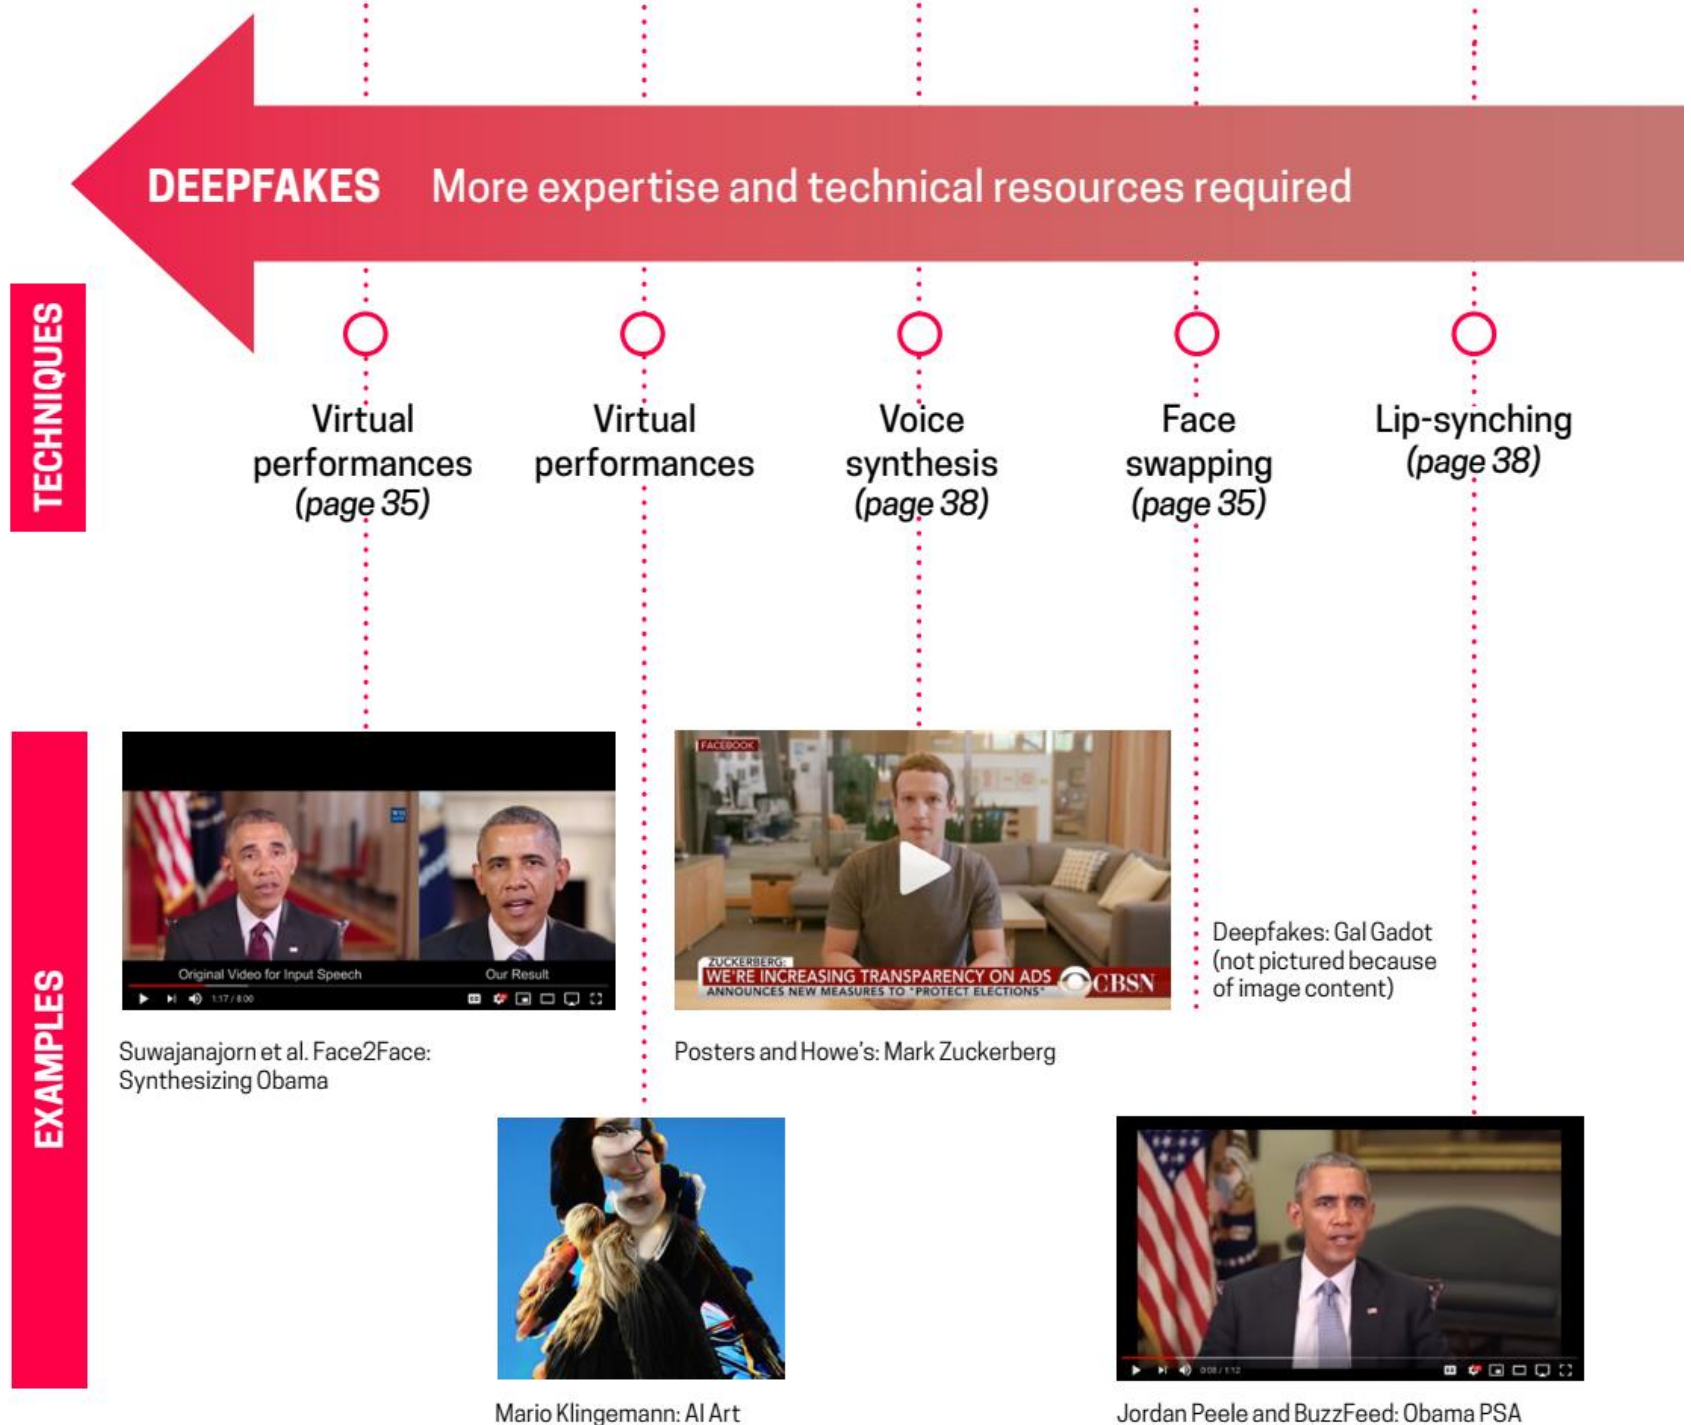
DEEPFAKES More expertise and technical resources required

TECHNIQUES

Virtual performances (page 35)

Virtual performances

Voice synthesis (page 38)

Face swapping (page 35)

Lip-synching (page 38)

EXAMPLES

Original Video for Input Speech Our Result

1:17 / 8:00

Suwajanajorn et al. Face2Face: Synthesizing Obama

FACEBOOK

ZUCKERBERG:
WE'RE INCREASING TRANSPARENCY ON ADS
ANNOUNCES NEW MEASURES TO "PROTECT ELECTIONS"

CBSN

Posters and Howe's: Mark Zuckerberg

Deepfakes: Gal Gadot (not pictured because of image content)

Mario Klingemann: AI Art

0:08 / 1:12

Jordan Peele and BuzzFeed: Obama PSA